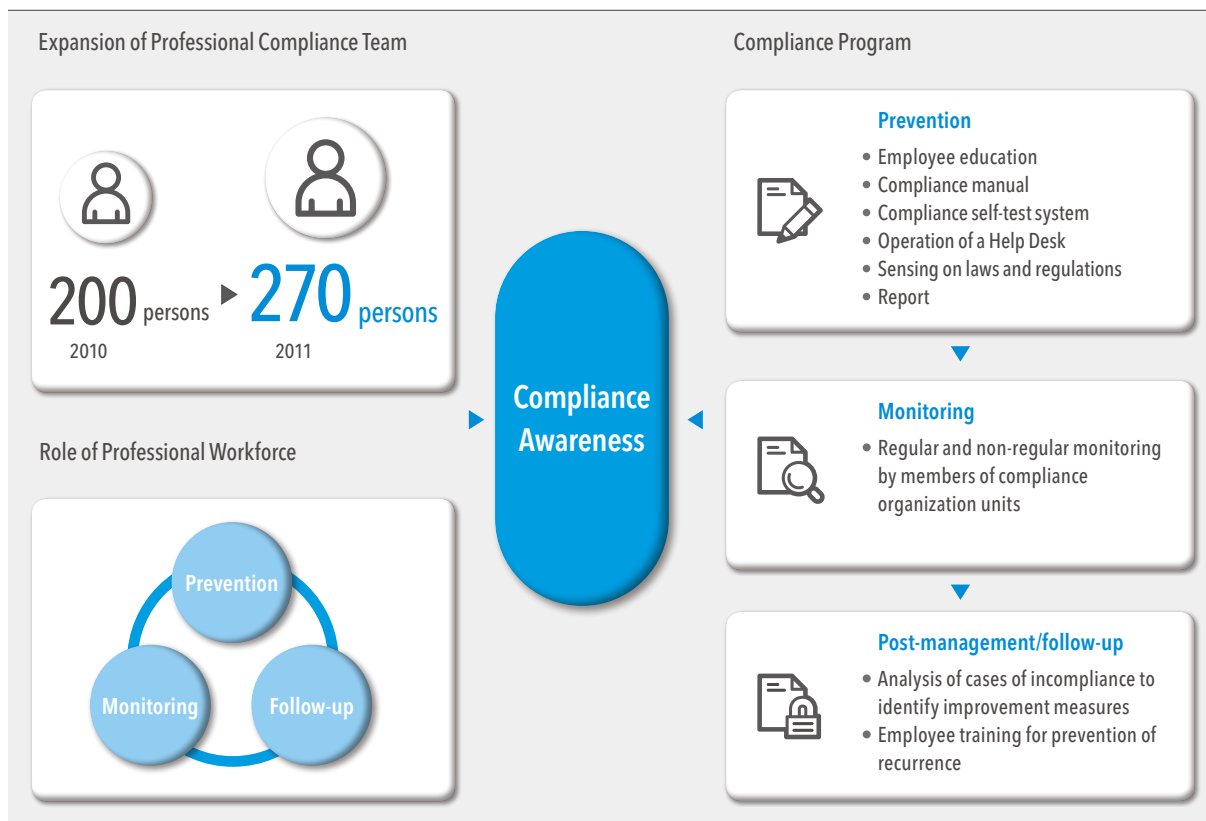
Expansion of Professional Compliance Team

200 persons ▸ 270 persons
2010
2011

Role of Professional Workforce

Prevention
Monitoring
Follow-up

Compliance Awareness

Compliance Program

Prevention
• Employee education
• Compliance manual
• Compliance self-test system
• Operation of a Help Desk
• Sensing on laws and regulations
• Report

Monitoring
• Regular and non-regular monitoring by members of compliance organization units

Post-management/follow-up
• Analysis of cases of incompliance to identify improvement measures
• Employee training for prevention of recurrence